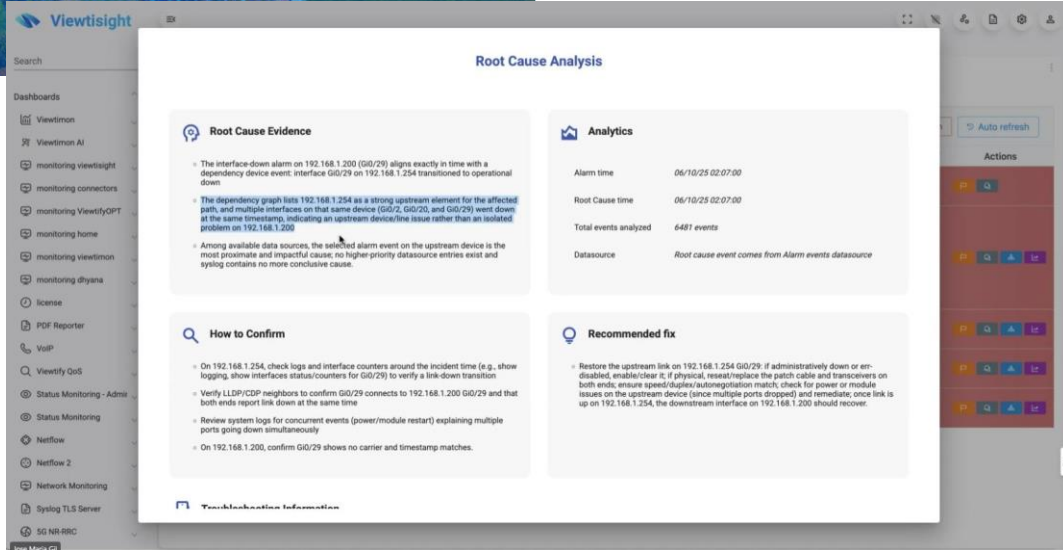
Viewtisight

Search

Dashboards

Viewtimon

Viewtimon AI

monitoring viewtisight

monitoring connectors

monitoring ViewtifyOPT

monitoring home

monitoring viewtimon

monitoring dhyana

license

PDF Reporter

VoIP

Viewtify QoS

Status Monitoring - Admin

Status Monitoring

Netflow

Netflow 2

Network Monitoring

Syslog TLS Server

5G NR-RRC

Auto refresh

Actions

Root Cause Analysis

Root Cause Evidence

- The interface-down alarm on 192.168.1.200 (Gi0/29) aligns exactly in time with a dependency device event: interface Gi0/29 on 192.168.1.254 transitioned to operational down

- The dependency graph lists 192.168.1.254 as a strong upstream element for the affected path, and multiple interfaces on that same device (Gi0/2, Gi0/20, and Gi0/29) went down at the same timestamp, indicating an upstream device/line issue rather than an isolated problem on 192.168.1.200

- Among available data sources, the selected alarm event on the upstream device is the most proximate and impactful cause; no higher-priority datasource entries exist and syslog contains no more conclusive cause.

Analytics

| Alarm time | 06/10/25 02:07:00 |
|---|---|
| Root Cause time | 06/10/25 02:07:00 |
| Total events analyzed | 6481 events |
| Datasource | Root cause event comes from Alarm events datasource |

How to Confirm

- On 192.168.1.254, check logs and interface counters around the incident time (e.g., show logging, show interfaces status/counters for Gi0/29) to verify a link-down transition

- Verify LLDP/CDP neighbors to confirm Gi0/29 connects to 192.168.1.200 Gi0/29 and that both ends report link down at the same time

- Review system logs for concurrent events (power/module restart) explaining multiple ports going down simultaneously

- On 192.168.1.200, confirm Gi0/29 shows no carrier and timestamp matches.

Recommended fix

- Restore the upstream link on 192.168.1.254 Gi0/29: if administratively down or err-disabled, enable/clear it; if physical, reseat/replace the patch cable and transceivers on both ends; ensure speed/duplex/autonegotiation match; check for power or module issues on the upstream device (since multiple ports dropped) and remediate; once link is up on 192.168.1.254, the downstream interface on 192.168.1.200 should recover.

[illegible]